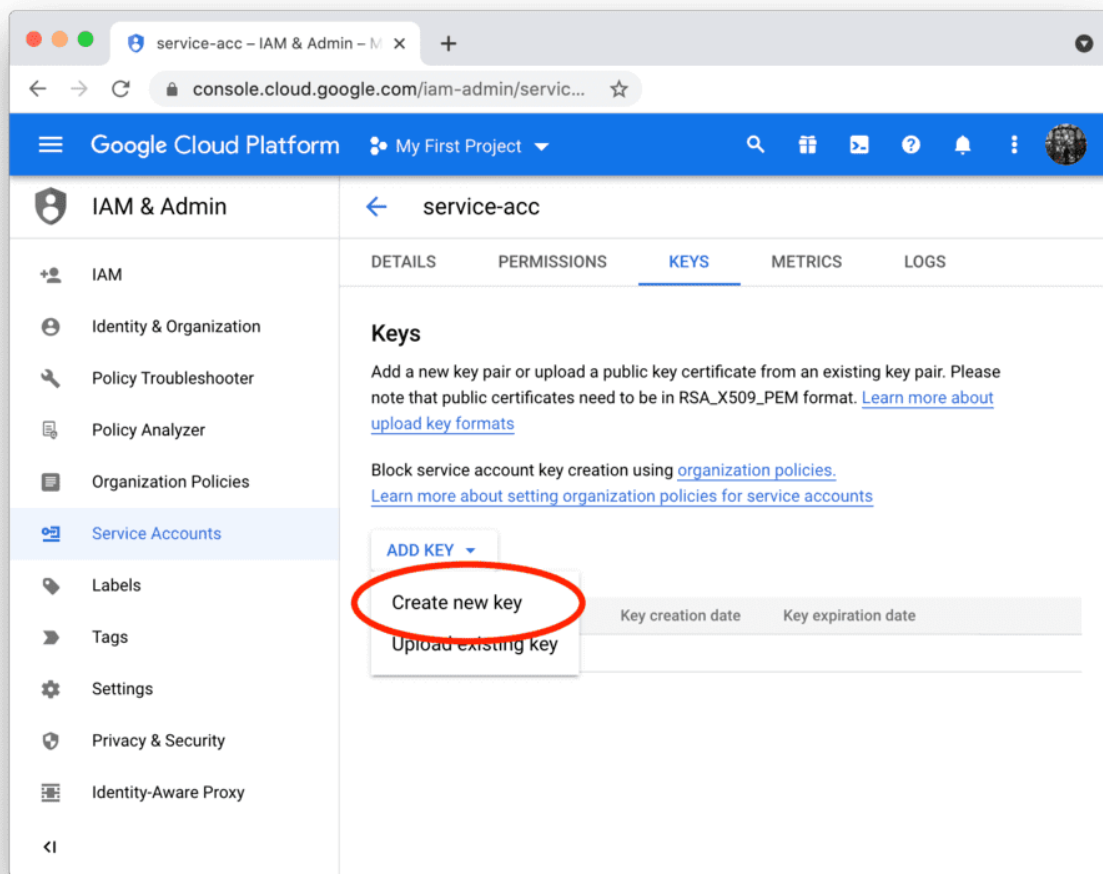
service-acc – IAM & Admin – M

console.cloud.google.com/iam-admin/servic...

Google Cloud Platform

My First Project

IAM & Admin

IAM

Identity & Organization

Policy Troubleshooter

Policy Analyzer

Organization Policies

Service Accounts

Labels

Tags

Settings

Privacy & Security

Identity-Aware Proxy

<I

service-acc

DETAILS PERMISSIONS KEYS METRICS LOGS

Keys

Add a new key pair or upload a public key certificate from an existing key pair. Please note that public certificates need to be in RSA_X509_PEM format. Learn more about upload key formats

Block service account key creation using organization policies.
Learn more about setting organization policies for service accounts

ADD KEY

Create new key

Upload existing key

Key creation date Key expiration date